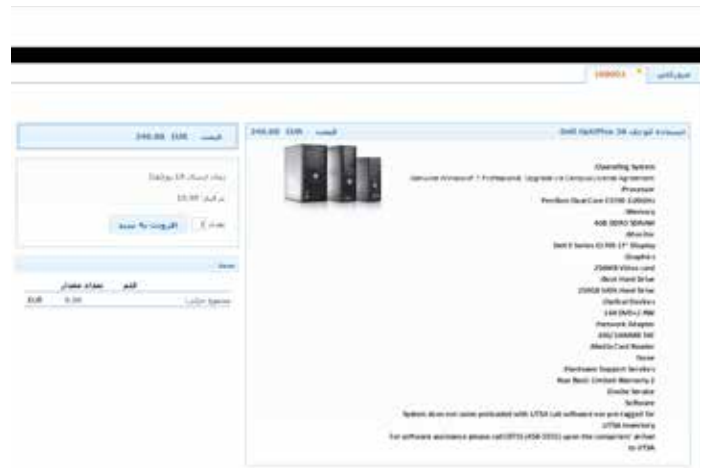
فروشگاه | 100001

کامپیوتر رومیزی Dell OptiPlex 3X | قیمت 240.00 EUR

Operating System
Genuine Windows® 7 Professional. Upgrade via Campus License Agreement
Processor
Pentium Dual Core E5700 3.00GHz
Memory
4GB DDR3 SDRAM
Monitor
Dell E Series E190 19" Display
Graphics
256MB Video card
Boot Hard Drive
250GB SATA Hard Drive
Optical Devices
16X DVD+/-RW
Network Adapter
10/100/1000 NIC
Media Card Reader
None
Hardware Support Services
Run Basic Limited Warranty 2
Onsite Service
Software
System does not come preloaded with UTSA Lab software nor preimaged for UTSA Inventory
For software assistance please call OTS (458-5555) upon the computers' arrival to UTSA

قیمت 240.00 EUR

زمان ارسال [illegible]
در انبار: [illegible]
تعداد 1 | افزودن به سبد

| | تعداد مقدار | قلم |
|---|---|---|
| EUR | 0.00 | مجموع جزئی |